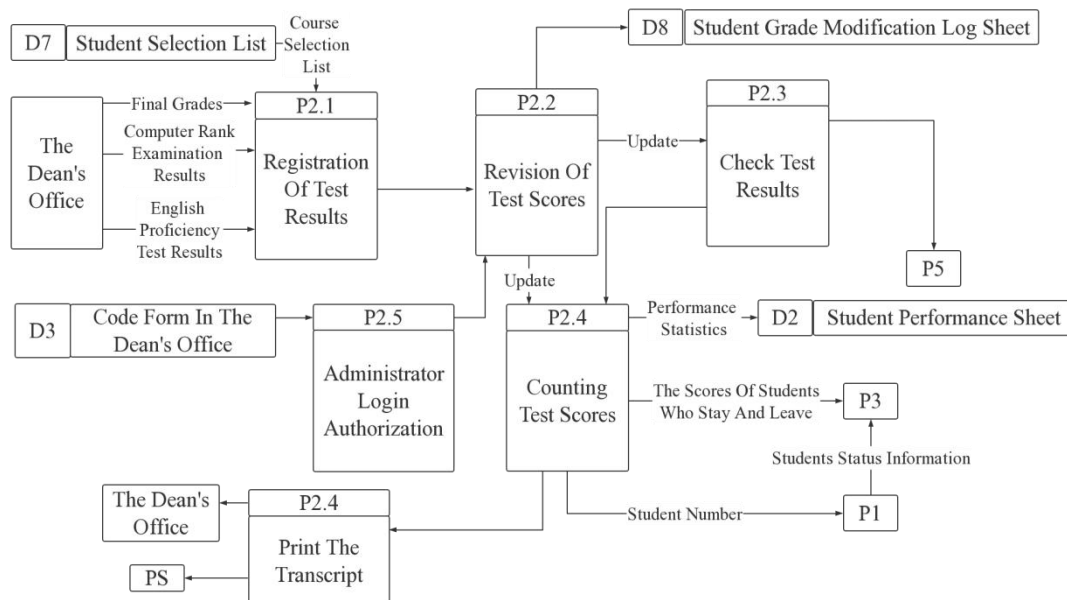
D7 Student Selection List

Course Selection List

D8 Student Grade Modification Log Sheet

The Dean's Office

Final Grades

Computer Rank Examination Results

English Proficiency Test Results

P2.1
Registration Of Test Results

P2.2
Revision Of Test Scores

Update

P2.3
Check Test Results

P5

Update

D3 Code Form In The Dean's Office

P2.5
Administrator Login Authorization

P2.4
Counting Test Scores

Performance Statistics

D2 Student Performance Sheet

The Scores Of Students Who Stay And Leave

P3

Students Status Information

The Dean's Office

P2.4
Print The Transcript

PS

Student Number

P1